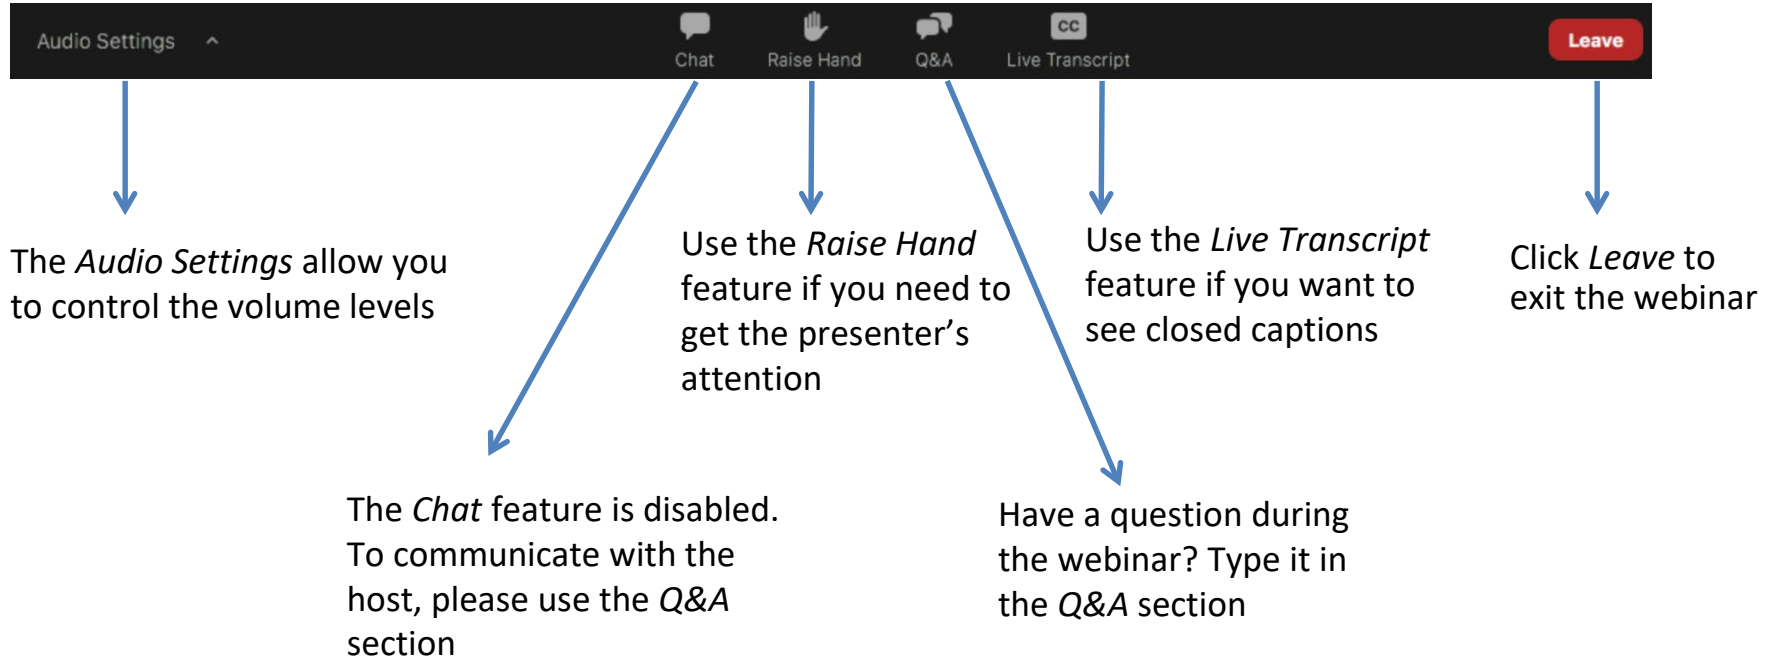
Audio Settings ^

Chat

Raise Hand

Q&A

CC

Live Transcript

Leave

The *Audio Settings* allow you to control the volume levels

Use the *Raise Hand* feature if you need to get the presenter's attention

Use the *Live Transcript* feature if you want to see closed captions

Click *Leave* to exit the webinar

The *Chat* feature is disabled. To communicate with the host, please use the *Q&A* section

Have a question during the webinar? Type it in the *Q&A* section